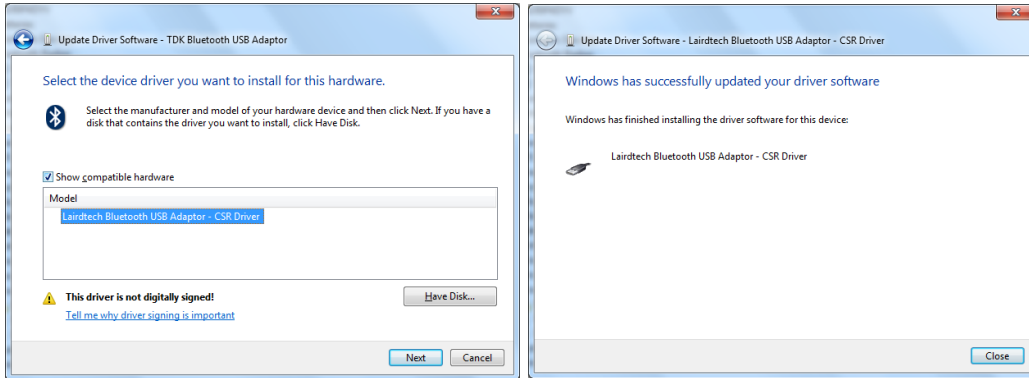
Update Driver Software - TDK Bluetooth USB Adaptor

Select the device driver you want to install for this hardware.

Select the manufacturer and model of your hardware device and then click Next. If you have a disk that contains the driver you want to install, click Have Disk.

Show compatible hardware

Model

Lairdtech Bluetooth USB Adaptor - CSR Driver

This driver is not digitally signed!

Have Disk...

Tell me why driver signing is important

Next

Cancel

Update Driver Software - Lairdtech Bluetooth USB Adaptor - CSR Driver

Windows has successfully updated your driver software

Windows has finished installing the driver software for this device:

Lairdtech Bluetooth USB Adaptor - CSR Driver

Close